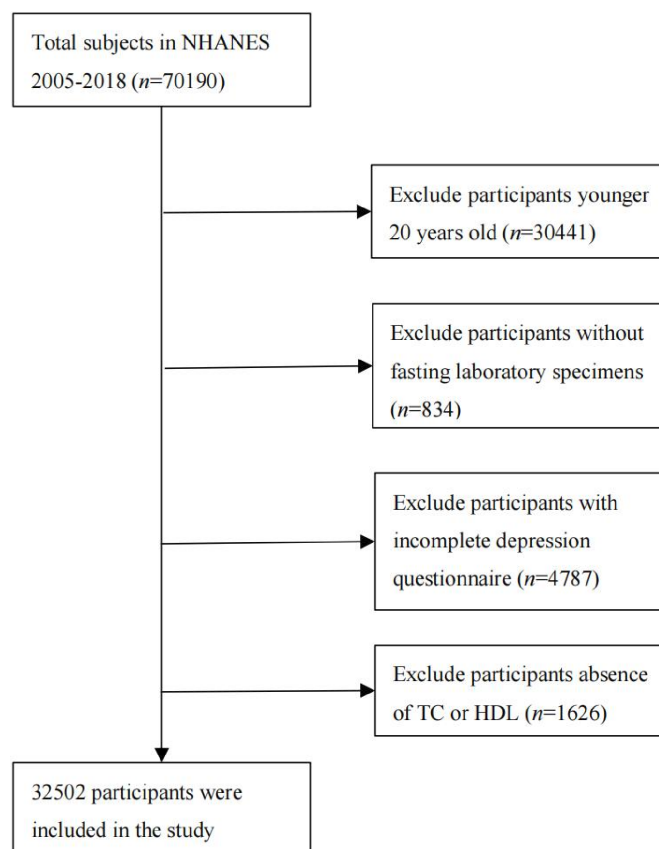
Total subjects in NHANES 2005-2018 ($n$=70190)

Exclude participants younger 20 years old ($n$=30441)

Exclude participants without fasting laboratory specimens ($n$=834)

Exclude participants with incomplete depression questionnaire ($n$=4787)

Exclude participants absence of TC or HDL ($n$=1626)

32502 participants were included in the study